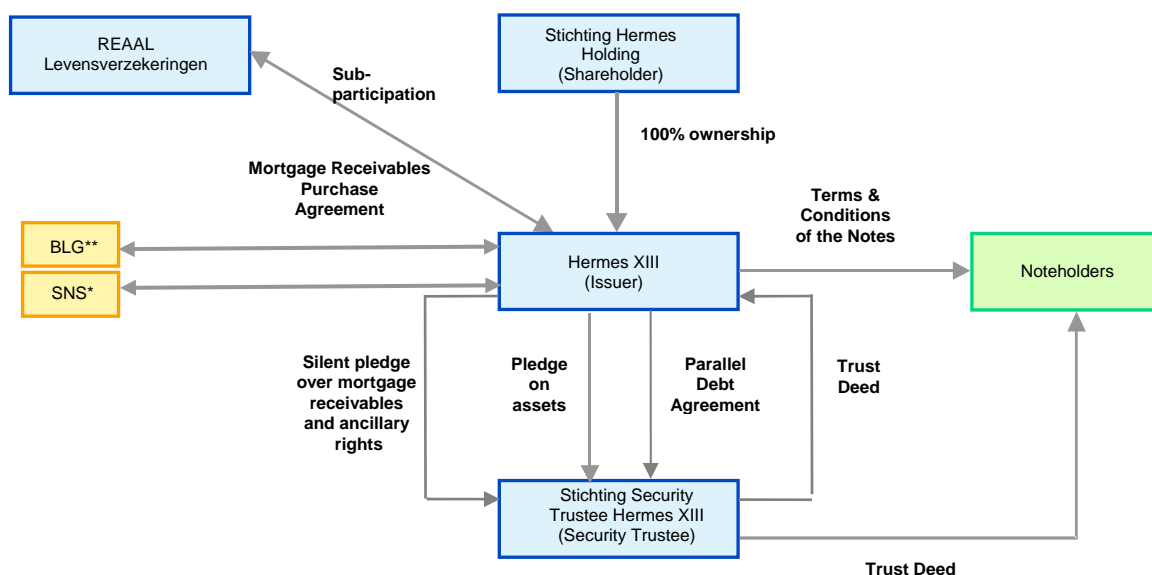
REAAL Levensverzekeringen

Stichting Hermes Holding (Shareholder)

Sub-participation

100% ownership

Mortgage Receivables Purchase Agreement

Terms & Conditions of the Notes

BLG**

SNS*

Hermes XIII (Issuer)

Noteholders

Silent pledge over mortgage receivables and ancillary rights

Pledge on assets

Parallel Debt Agreement

Trust Deed

Stichting Security Trustee Hermes XIII (Security Trustee)

Trust Deed